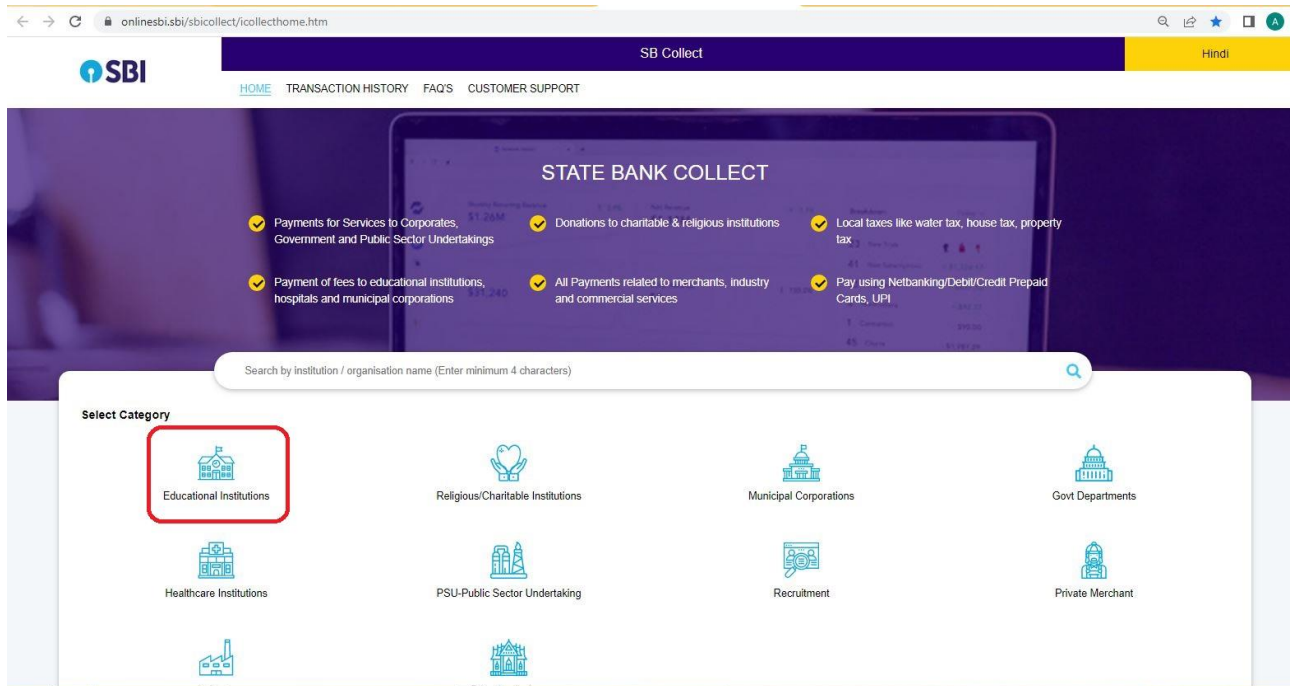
onlinesbi.sbi/sbicollect/icollecthome.htm

SBI

SB Collect

Hindi

HOME TRANSACTION HISTORY FAQ'S CUSTOMER SUPPORT

STATE BANK COLLECT

Payments for Services to Corporates, Government and Public Sector Undertakings

Donations to charitable & religious institutions

Local taxes like water tax, house tax, property tax

Payment of fees to educational institutions, hospitals and municipal corporations

All Payments related to merchants, industry and commercial services

Pay using Netbanking/Debit/Credit Prepaid Cards, UPI

Search by institution / organisation name (Enter minimum 4 characters)

Select Category

Educational Institutions

Religious/Charitable Institutions

Municipal Corporations

Govt Departments

Healthcare Institutions

PSU-Public Sector Undertaking

Recruitment

Private Merchant